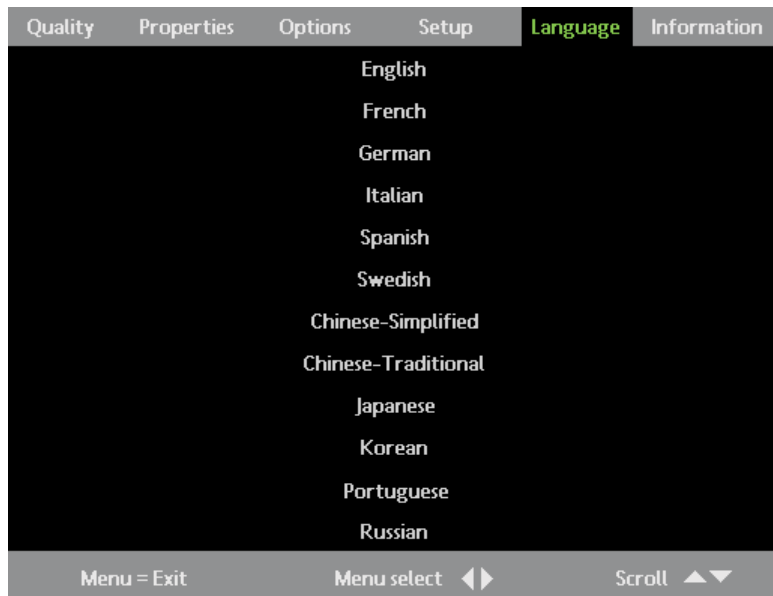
Quality Properties Options Setup Language Information

English

French

German

Italian

Spanish

Swedish

Chinese-Simplified

Chinese-Traditional

Japanese

Korean

Portuguese

Russian

Menu = Exit Menu select Scroll